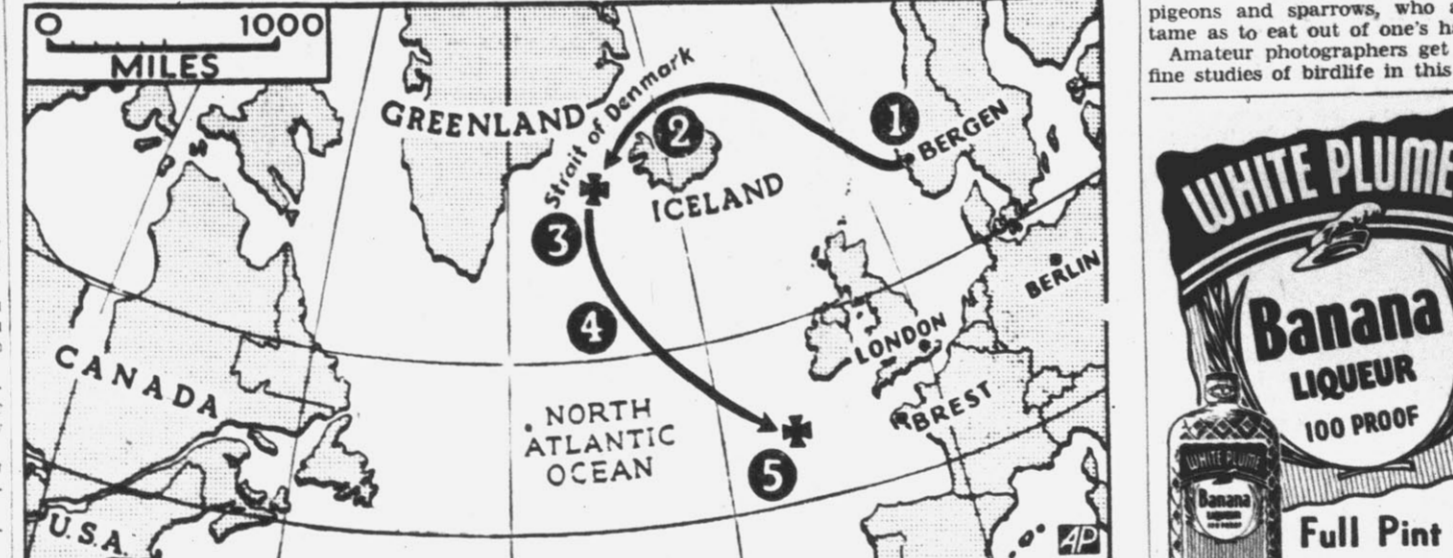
0 1000
MILES

GREENLAND
Strait of Denmark
1
2
3
4
5
BERGEN
ICELAND
BERLIN
LONDON
BREST
CANADA
NORTH ATLANTIC OCEAN
U.S.A.
AP

pigeons and sparrows, who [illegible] tame as to eat out of one's h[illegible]
Amateur photographers get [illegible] fine studies of birdlife in this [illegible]

WHITE PLUME
Banana
LIQUEUR
100 PROOF
WHITE PLUME
Banana
LIQUEUR
100 PROOF
Full Pint